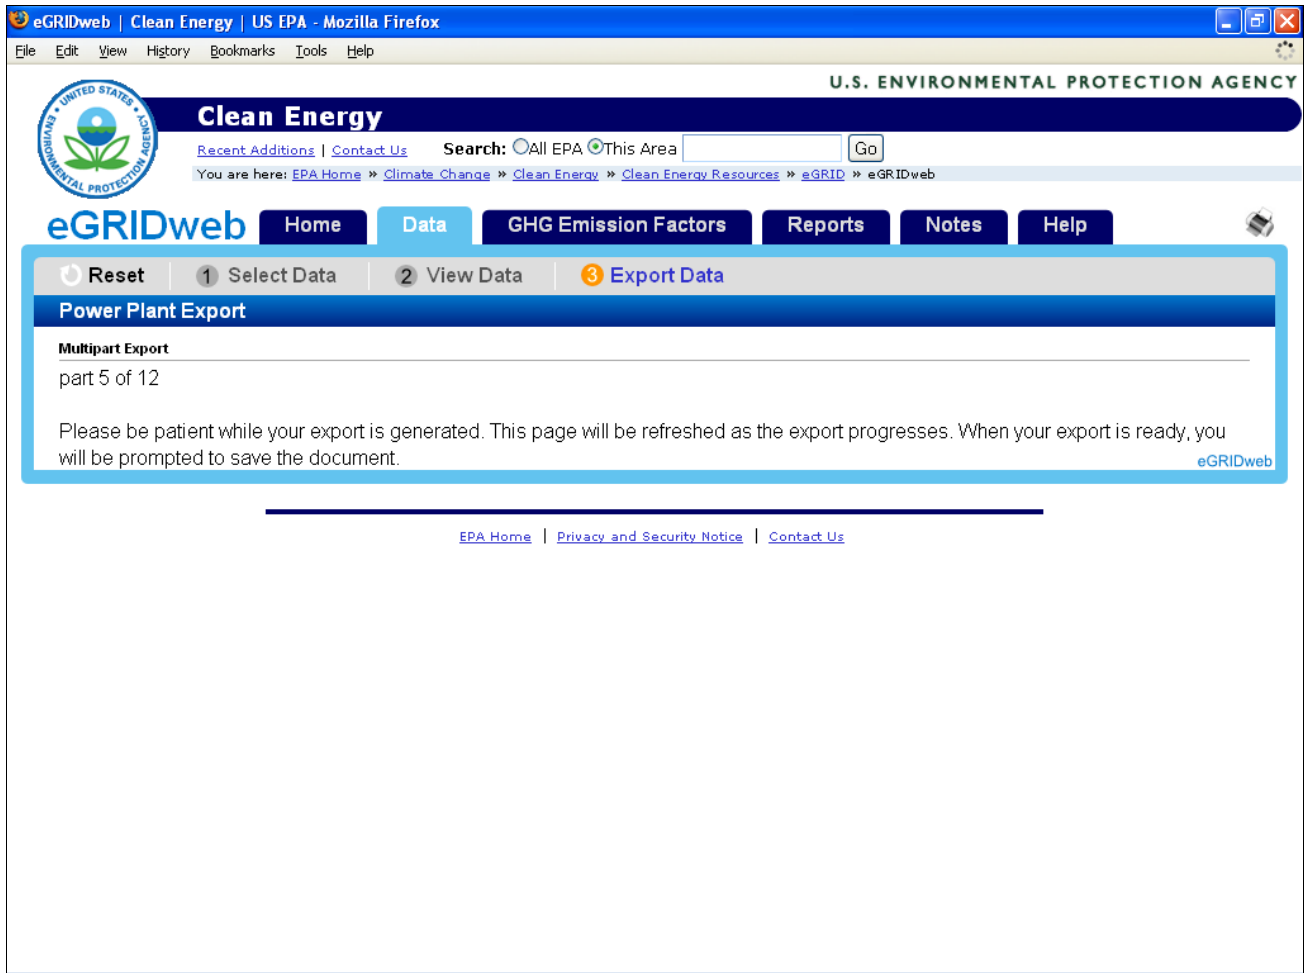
eGRIDweb | Clean Energy | US EPA - Mozilla Firefox

File Edit View History Bookmarks Tools Help

U.S. ENVIRONMENTAL PROTECTION AGENCY

UNITED STATES ENVIRONMENTAL PROTECTION AGENCY

Clean Energy

Recent Additions | Contact Us

Search: All EPA This Area Go

You are here: EPA Home » Climate Change » Clean Energy » Clean Energy Resources » eGRID » eGRIDweb

eGRIDweb Home Data GHG Emission Factors Reports Notes Help

Reset 1 Select Data 2 View Data 3 Export Data

Power Plant Export

Multipart Export

part 5 of 12

Please be patient while your export is generated. This page will be refreshed as the export progresses. When your export is ready, you will be prompted to save the document.

eGRIDweb

EPA Home | Privacy and Security Notice | Contact Us